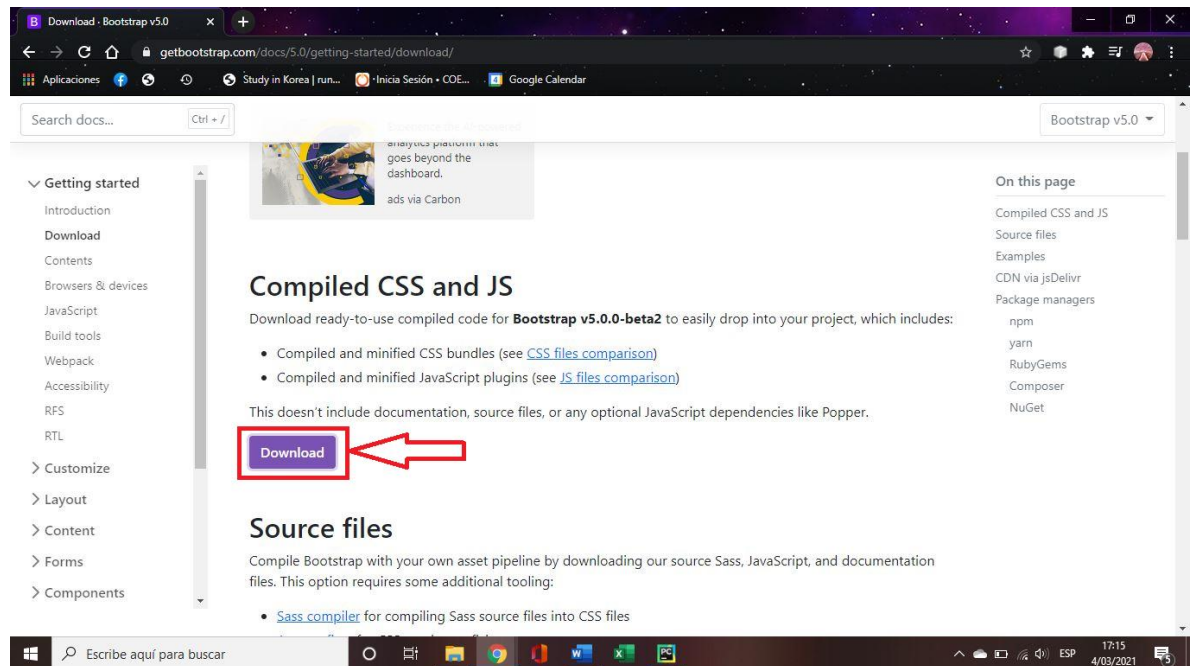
Download · Bootstrap v5.0

getbootstrap.com/docs/5.0/getting-started/download/

Aplicaciones

Study in Korea | run...

Inicia Sesión • COE...

Google Calendar

Search docs...

Ctrl + /

Bootstrap v5.0

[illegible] analytics platform that goes beyond the dashboard.

ads via Carbon

Getting started

Introduction

Download

Contents

Browsers & devices

JavaScript

Build tools

Webpack

Accessibility

RFS

RTL

Customize

Layout

Content

Forms

Components

Compiled CSS and JS

Download ready-to-use compiled code for **Bootstrap v5.0.0-beta2** to easily drop into your project, which includes:

- Compiled and minified CSS bundles (see CSS files comparison)
- Compiled and minified JavaScript plugins (see JS files comparison)

This doesn't include documentation, source files, or any optional JavaScript dependencies like Popper.

Download

Source files

Compile Bootstrap with your own asset pipeline by downloading our source Sass, JavaScript, and documentation files. This option requires some additional tooling:

- Sass compiler for compiling Sass source files into CSS files

On this page

Compiled CSS and JS

Source files

Examples

CDN via jsDelivr

Package managers

npm

yarn

RubyGems

Composer

NuGet

Escribe aquí para buscar

ESP

17:15

4/03/2021